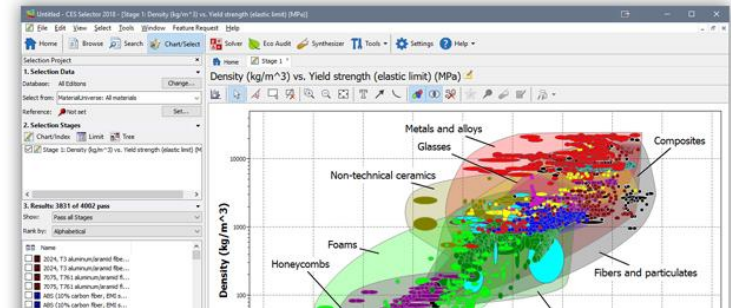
Untitled - CES Selector 2018 - [Stage 1: Density (kg/m^3) vs. Yield strength (elastic limit) (MPa)]

File Edit View Select Tools Window Feature Request Help

Home Browse Search Chart/Select Solver Eco Audit Synthesizer Tools Settings Help

Selection Project

1. Selection Data

Database: All Editions Change...

Select from: MaterialUniverse: All materials

Reference: Not set Set...

2. Selection Stages

Chart/Index Limit Tree

Stage 1: Density (kg/m^3) vs. Yield strength (elastic limit) (M

3. Results: 3831 of 4002 pass

Show: Pass all Stages

Rank by: Alphabetical

Name

2024, T3 aluminum/aramid fibe...

2024, T3 aluminum/aramid fibe...

7075, T761 aluminum/aramid fi...

7075, T761 aluminum/aramid fi...

7475, T761 aluminum/aramid fi...

ABS (10% carbon fiber, EMI s...

ABS (10% carbon fiber, EMI s...

Home Stage 1

Density (kg/m^3) vs. Yield strength (elastic limit) (MPa)

Metals and alloys

Glasses

Composites

Non-technical ceramics

Foams

Honeycombs

Fibers and particulates

Density (kg/m^3)

10000

1000

100